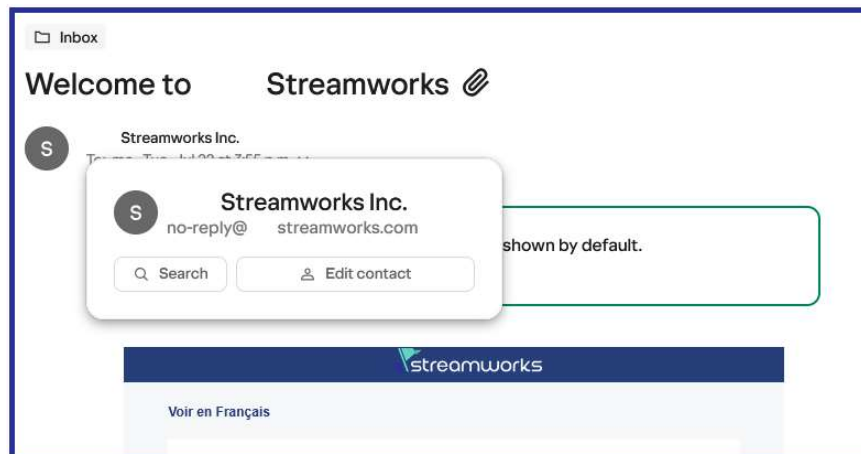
Inbox

Welcome to Streamworks

S

Streamworks Inc.

To: me · Tue, Jul 22 at 3:55 p.m.

S

Streamworks Inc.

no-reply@ streamworks.com

Search

Edit contact

shown by default.

streamworks

Voir en Français